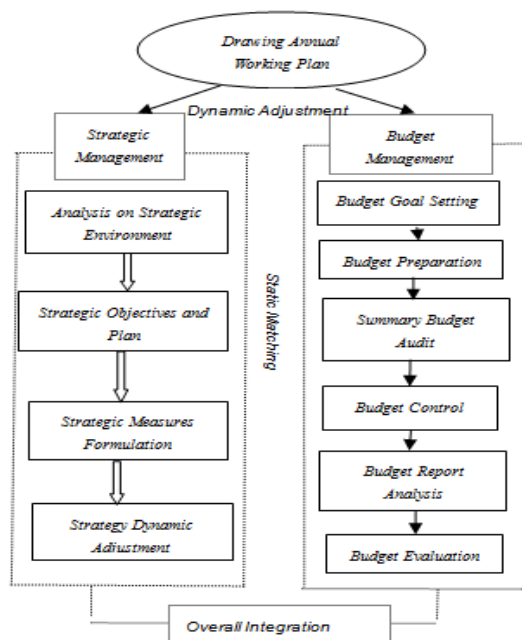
Drawing Annual Working Plan

Dynamic Adjustment

Strategic Management

Budget Management

Analysis on Strategic Environment

Strategic Objectives and Plan

Strategic Measures Formulation

Strategy Dynamic Adjustment

Static Matching

Budget Goal Setting

Budget Preparation

Summary Budget Audit

Budget Control

Budget Report Analysis

Budget Evaluation

Overall Integration